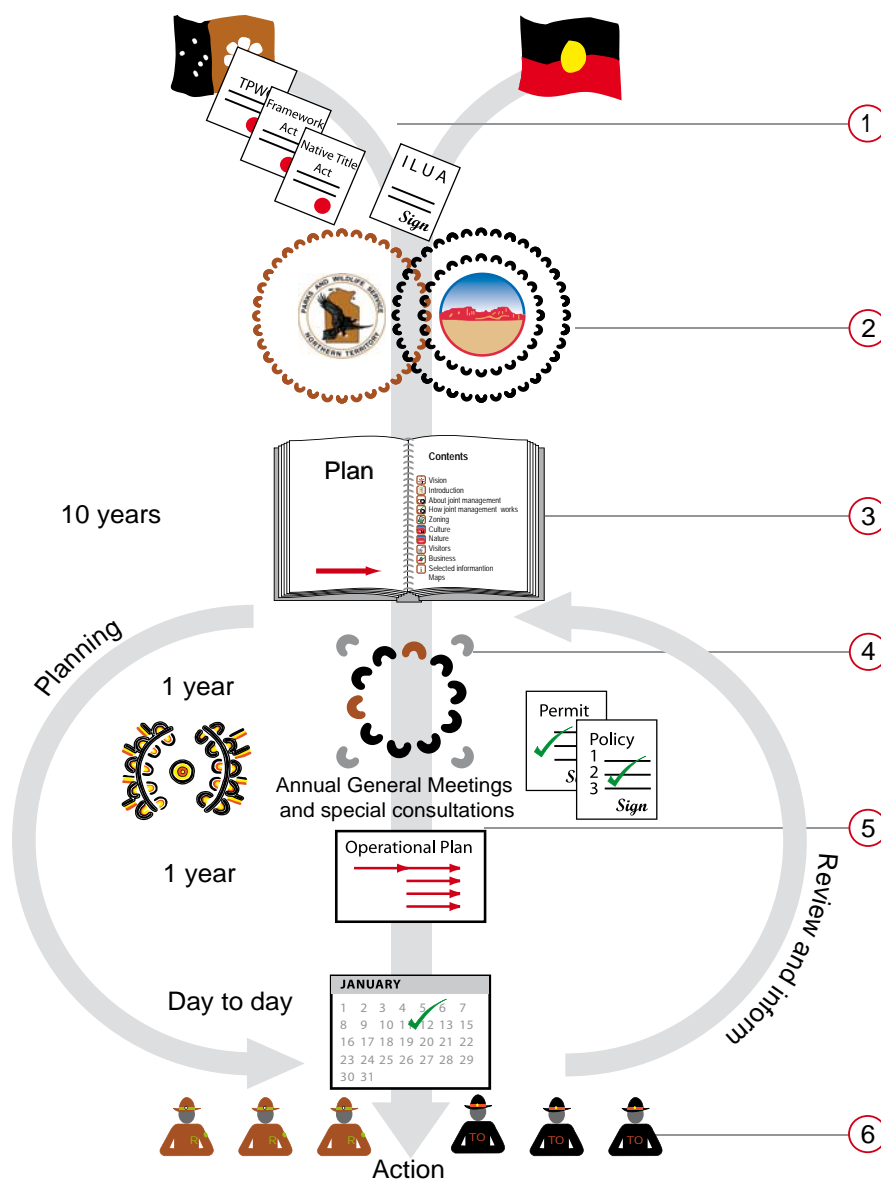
TPWC

Framework Act

Native Title Act

I L U A
Sign

1

PARKS AND WILDLIFE SERVICE
NORTHERN TERRITORY

2

Plan

Contents
Vision
Introduction
About joint management
How joint management works
Zoning
Culture
Nature
Visitors
Business
Selected informantion
Maps

10 years

3

Planning

1 year

4

Annual General Meetings and special consultations

Permit
Si

Policy
1
2
3
Sign

5

Operational Plan

1 year

Review and inform

JANUARY
1 2 3 4 5 6 7
8 9 10 11 12 13 15
16 17 18 19 20 21 22
23 24 25 26 27 28 29
30 31

Day to day

R
R
R
TO
TO
TO

6

Action